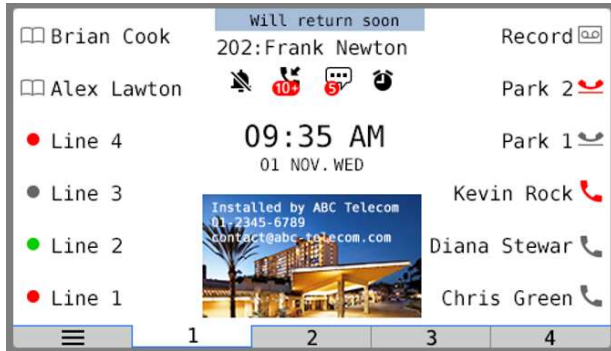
Will return soon
202:Frank Newton

Brian Cook
Alex Lawton
Line 4
Line 3
Line 2
Line 1

10+ 5

09:35 AM
01 NOV.WED

Installed by ABC Telecom
01-2345-6789
contact@abc-telecom.com

Record
Park 2
Park 1
Kevin Rock
Diana Stewar
Chris Green

1 2 3 4